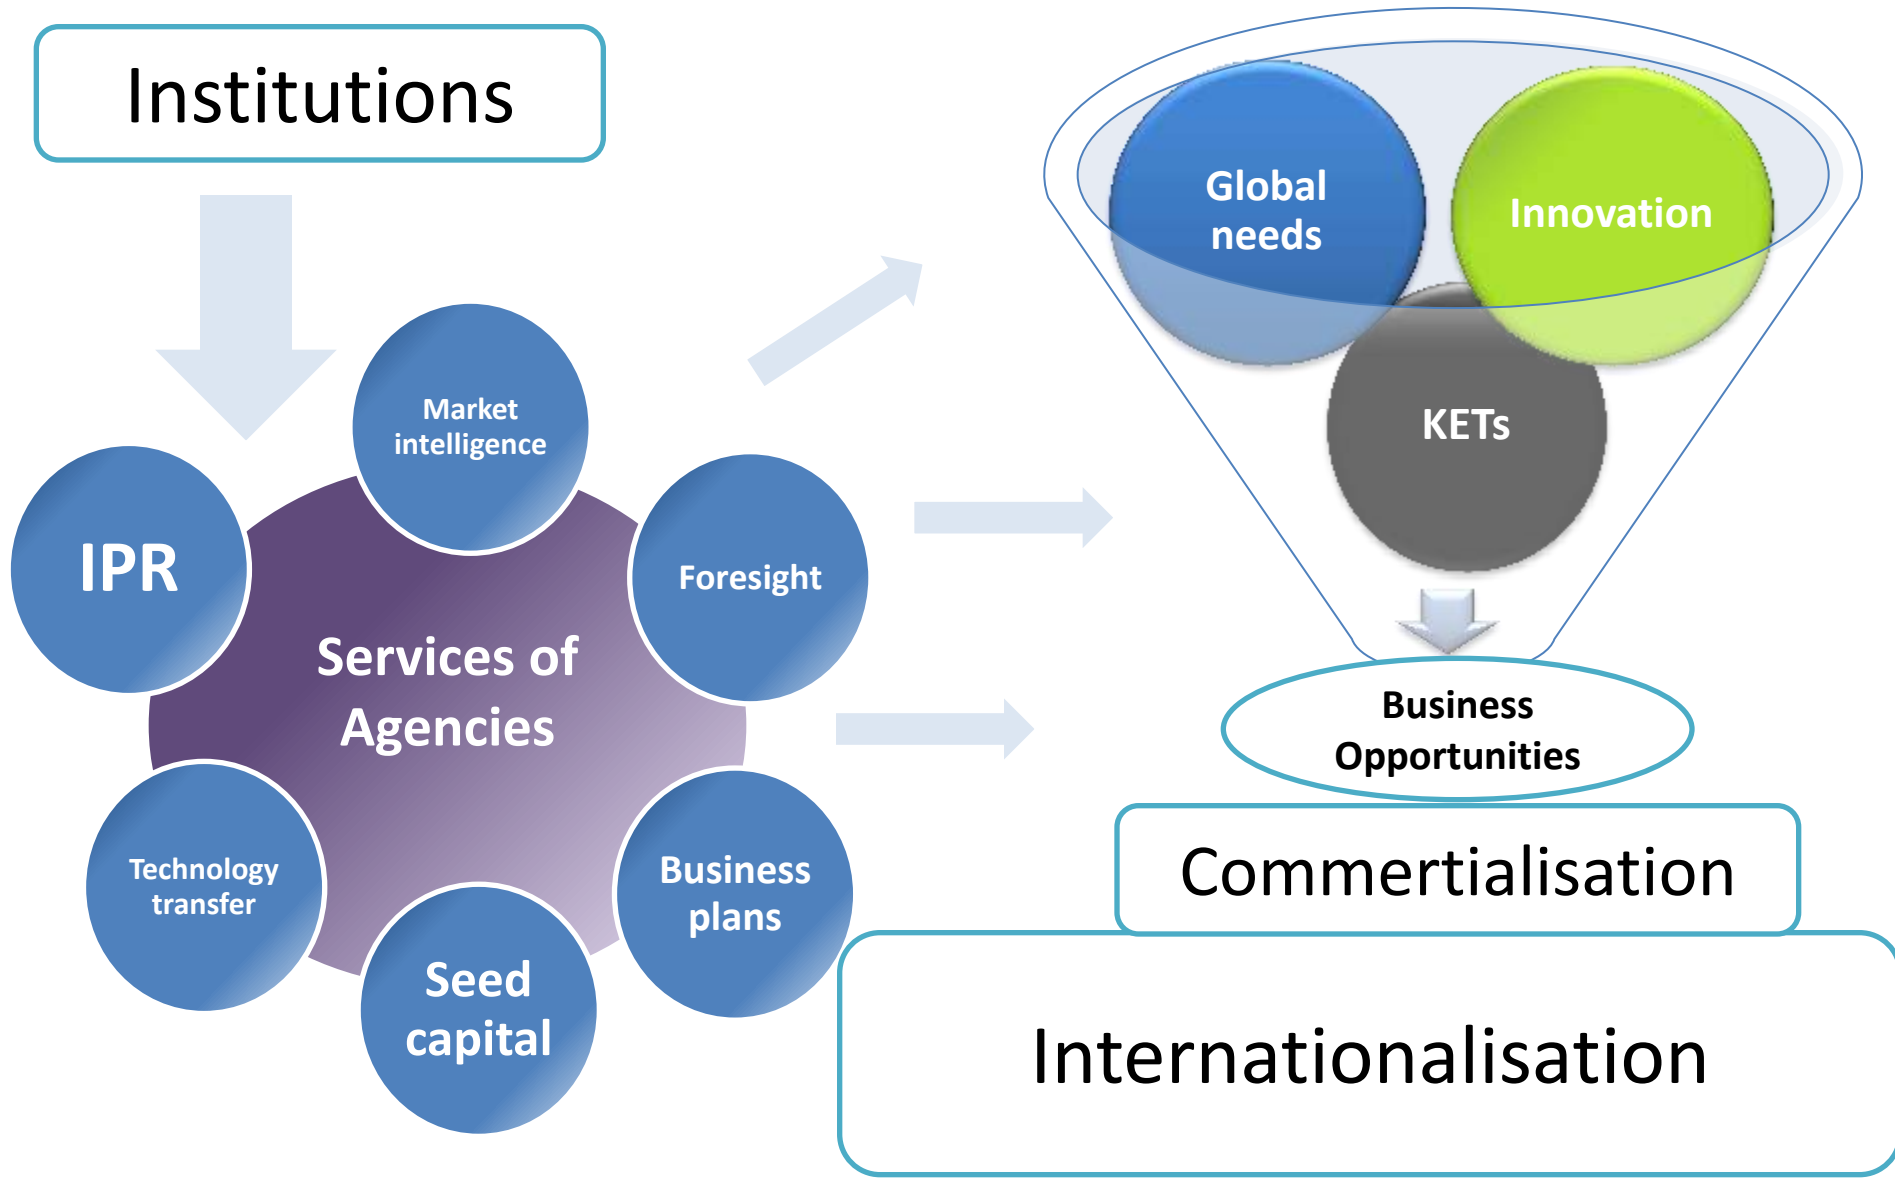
Institutions

Market intelligence

IPR

Services of Agencies

Foresight

Technology transfer

Seed capital

Business plans

Global needs

Innovation

KETs

Business Opportunities

Commertialisation

Internationalisation